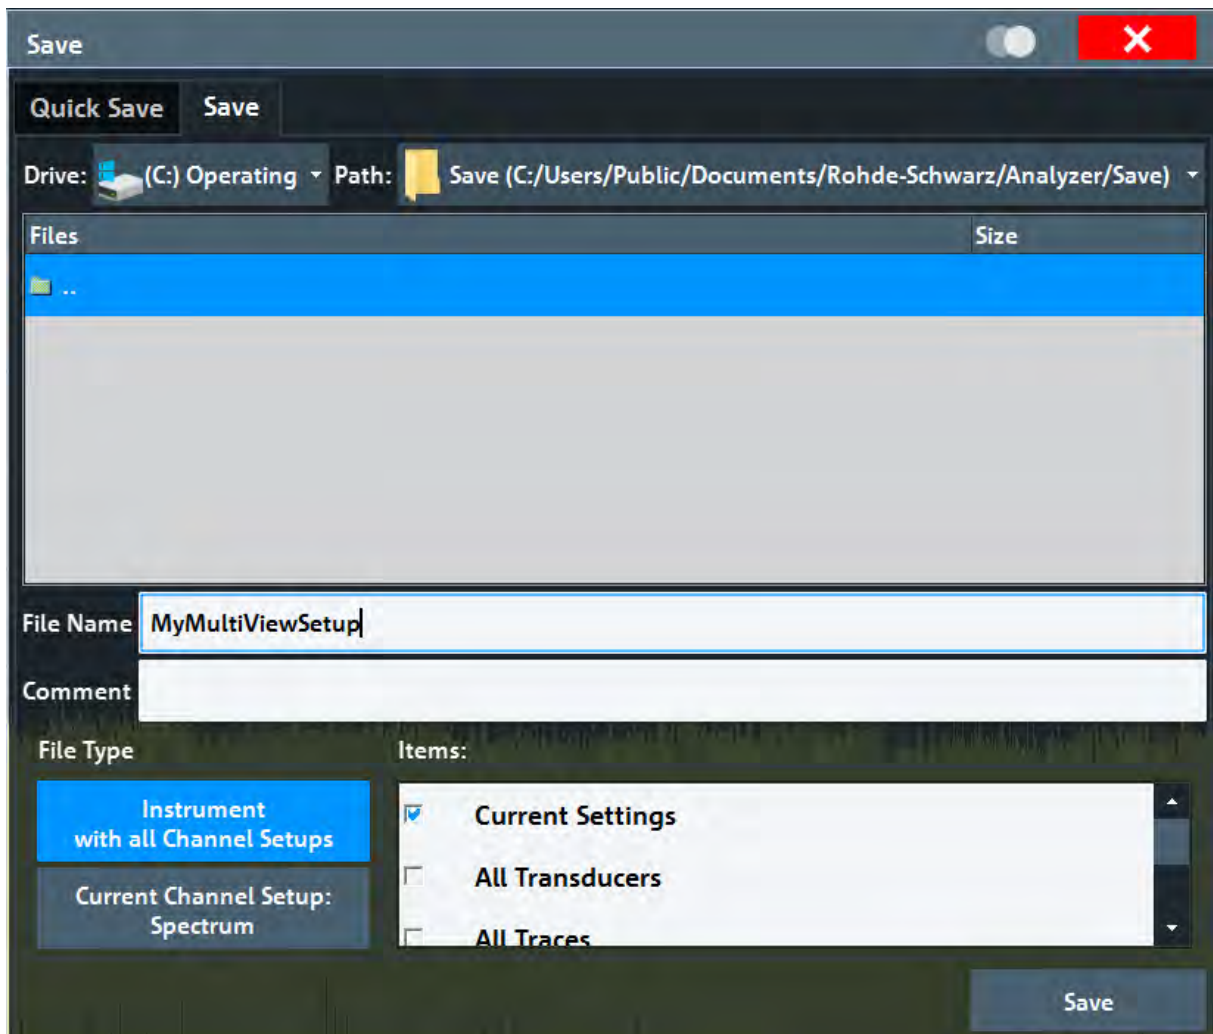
Save

Quick Save | Save

Drive: (C:) Operating Path: Save (C:/Users/Public/Documents/Rohde-Schwarz/Analyzer/Save)

| Files | Size |
|---|---|
| .. | |

File Name MyMultiViewSetup

Comment

File Type

Instrument with all Channel Setups

Current Channel Setup: Spectrum

Items:

Current Settings

All Transducers

All Traces

Save